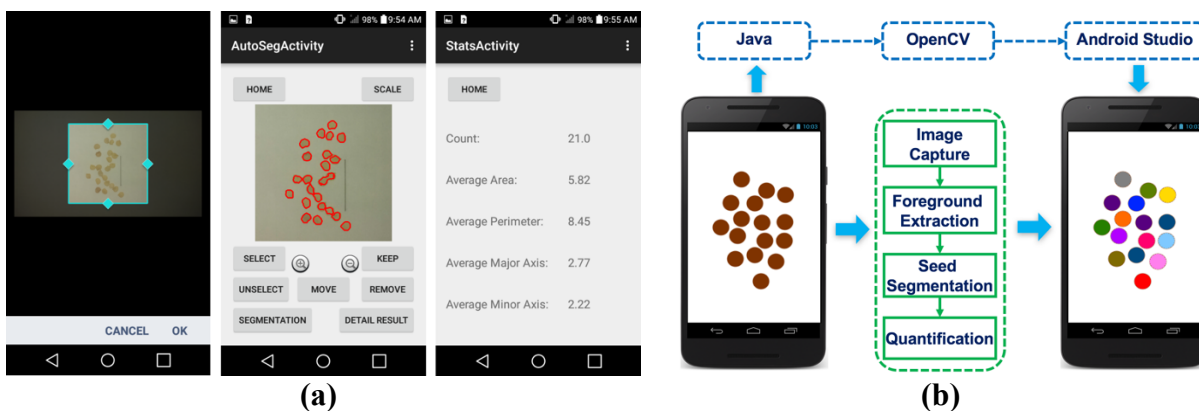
CANCEL OK

98% 9:54 AM
AutoSegActivity
HOME
SCALE
SELECT
KEEP
UNSELECT
MOVE
REMOVE
SEGMENTATION
DETAIL RESULT

98% 9:55 AM
StatsActivity
HOME
Count: 21.0
Average Area: 5.82
Average Perimeter: 8.45
Average Major Axis: 2.77
Average Minor Axis: 2.22

(a)

Java
OpenCV
Android Studio
Image Capture
Foreground Extraction
Seed Segmentation
Quantification

(b)